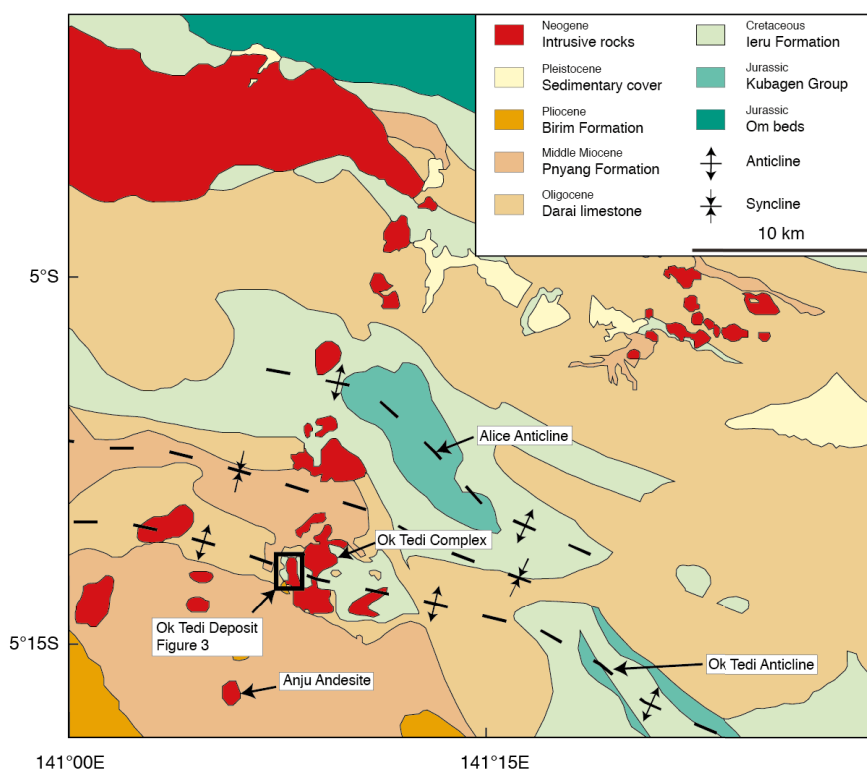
Neogene
Intrusive rocks

Pleistocene
Sedimentary cover

Pliocene
Birim Formation

Middle Miocene
Pnyang Formation

Oligocene
Darai limestone

Cretaceous
Ieru Formation

Jurassic
Kubagen Group

Jurassic
Om beds

Anticline

Syncline

10 km

5°S

Alice Anticline

Ok Tedi Complex

Ok Tedi Deposit
Figure 3

5°15S

Ok Tedi Anticline

Anju Andesite

141°00E

141°15E